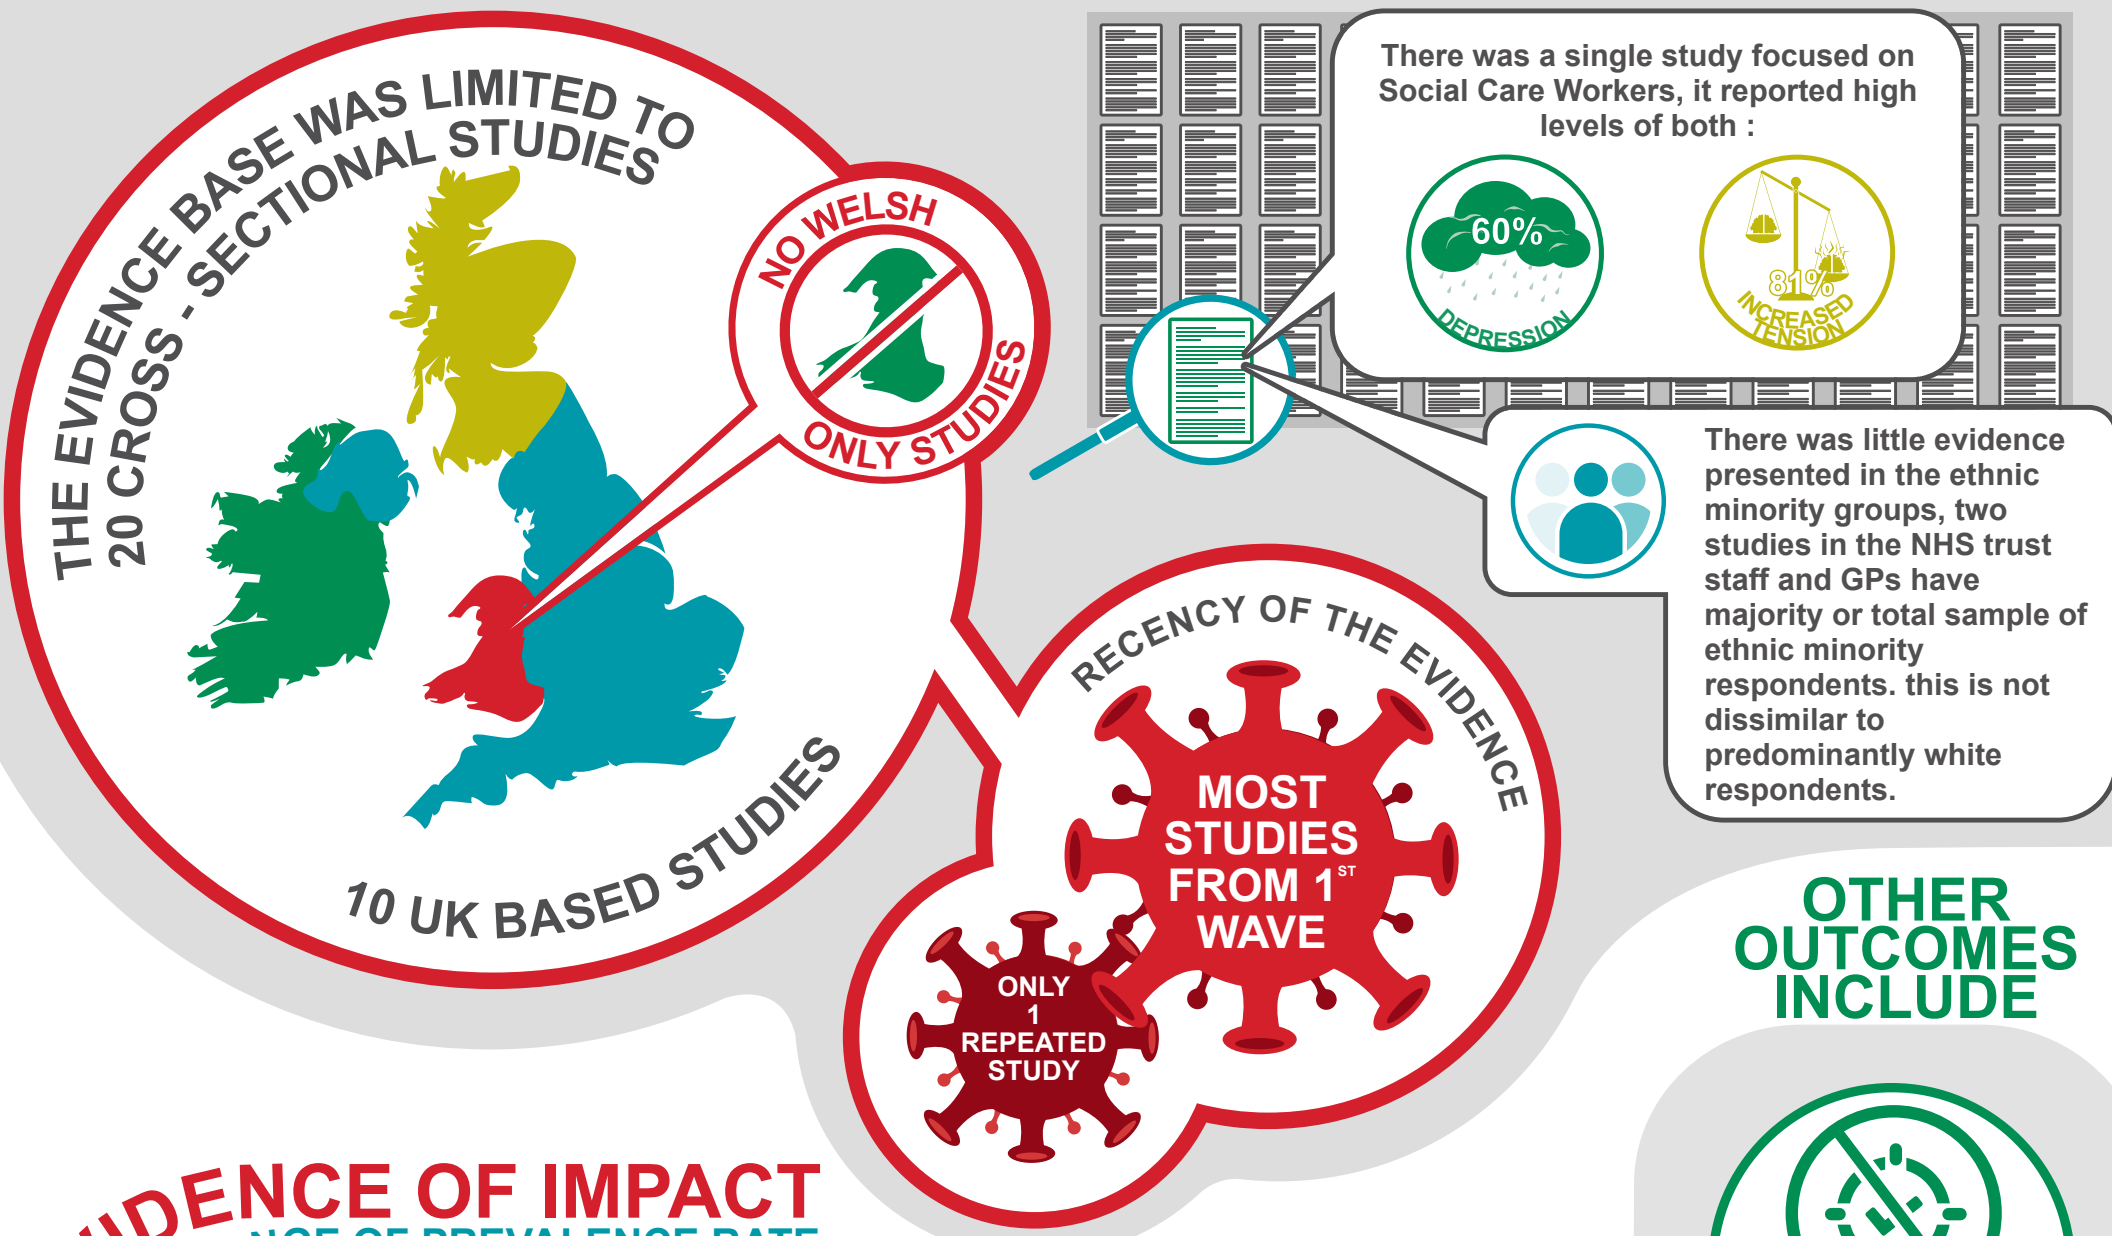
THE EVIDENCE BASE WAS LIMITED TO 20 CROSS - SECTIONAL STUDIES

NO WELSH ONLY STUDIES

10 UK BASED STUDIES

There was a single study focused on Social Care Workers, it reported high levels of both :

60% DEPRESSION

81% INCREASED TENSION

There was little evidence presented in the ethnic minority groups, two studies in the NHS trust staff and GPs have majority or total sample of ethnic minority respondents. this is not dissimilar to predominantly white respondents.

RECENCY OF THE EVIDENCE

MOST STUDIES FROM 1$^{ST}$ WAVE

ONLY 1 REPEATED STUDY

OTHER OUTCOMES INCLUDE

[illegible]IDENCE OF IMPACT

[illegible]